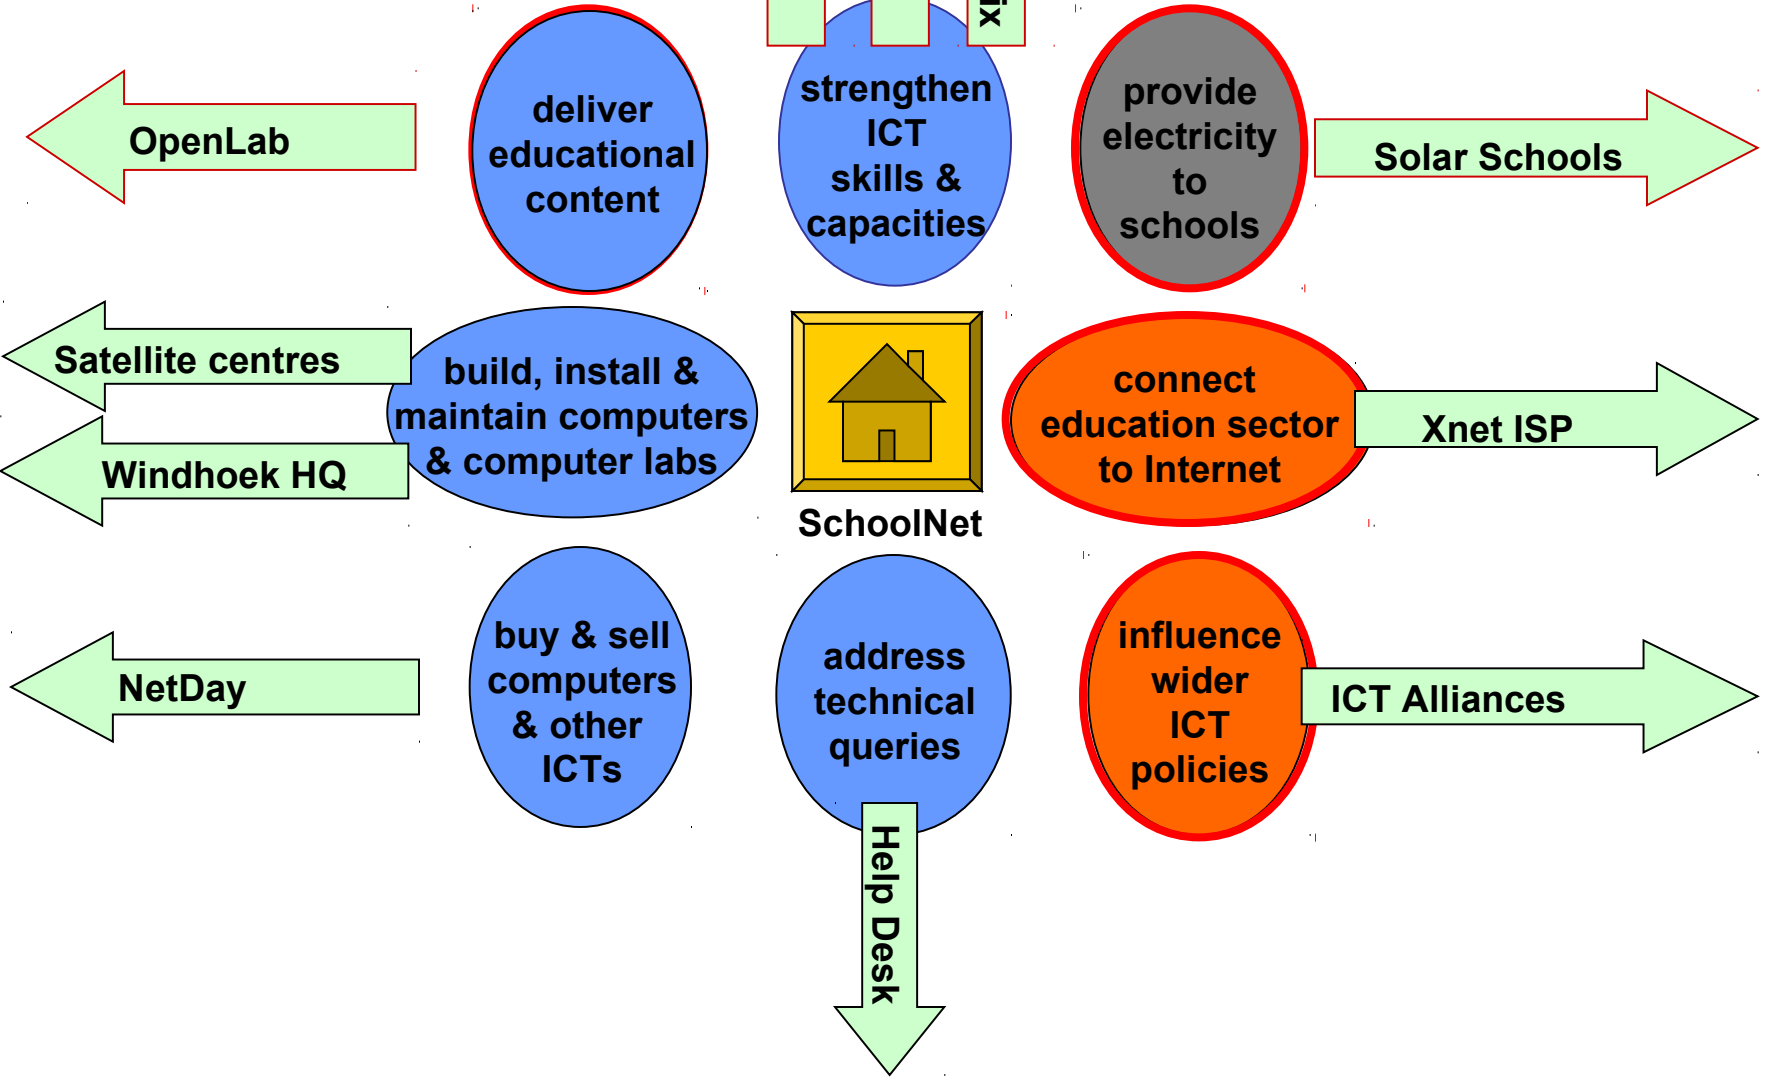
OpenLab

deliver educational content

strengthen ICT skills & capacities

ix

provide electricity to schools

Solar Schools

Satellite centres

Windhoek HQ

build, install & maintain computers & computer labs

SchoolNet

connect education sector to Internet

Xnet ISP

NetDay

buy & sell computers & other ICTs

address technical queries

Help Desk

influence wider ICT policies

ICT Alliances